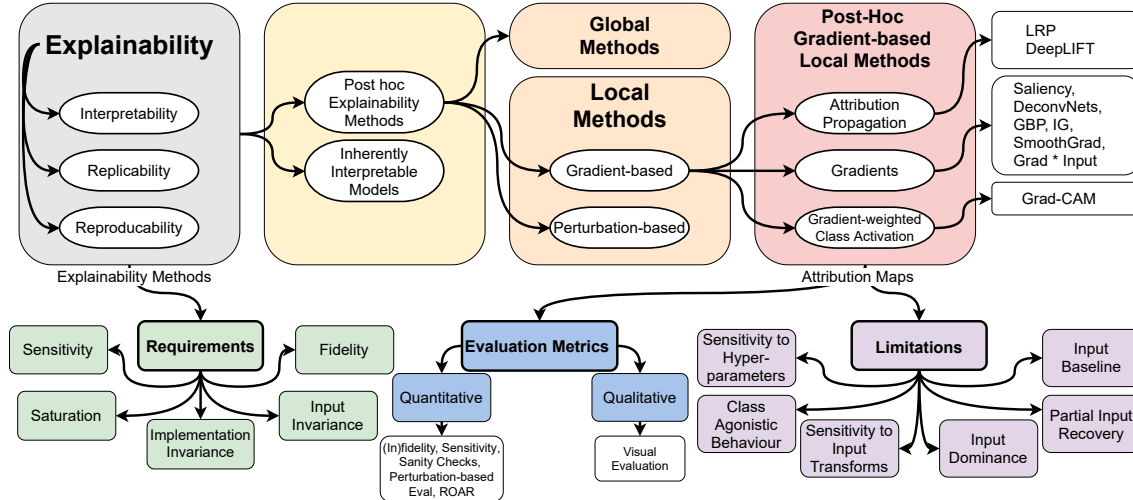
Explainability

Interpretability

Replicability

Reproducability

Explainability Methods

Post hoc Explainability Methods

Inherently Interpretable Models

Global Methods

Local Methods

Gradient-based

Perturbation-based

Post-Hoc Gradient-based Local Methods

Attribution Propagation

Gradients

Gradient-weighted Class Activation

LRP DeepLIFT

Saliency, DeconvNets, GBP, IG, SmoothGrad, Grad * Input

Grad-CAM

Attribution Maps

Requirements

Sensitivity

Fidelity

Saturation

Implementation Invariance

Input Invariance

Evaluation Metrics

Quantitative

Qualitative

(In)fidelity, Sensitivity, Sanity Checks, Perturbation-based Eval, ROAR

Visual Evaluation

Limitations

Sensitivity to Hyper-parameters

Input Baseline

Class Agonistic Behaviour

Sensitivity to Input Transforms

Input Dominance

Partial Input Recovery